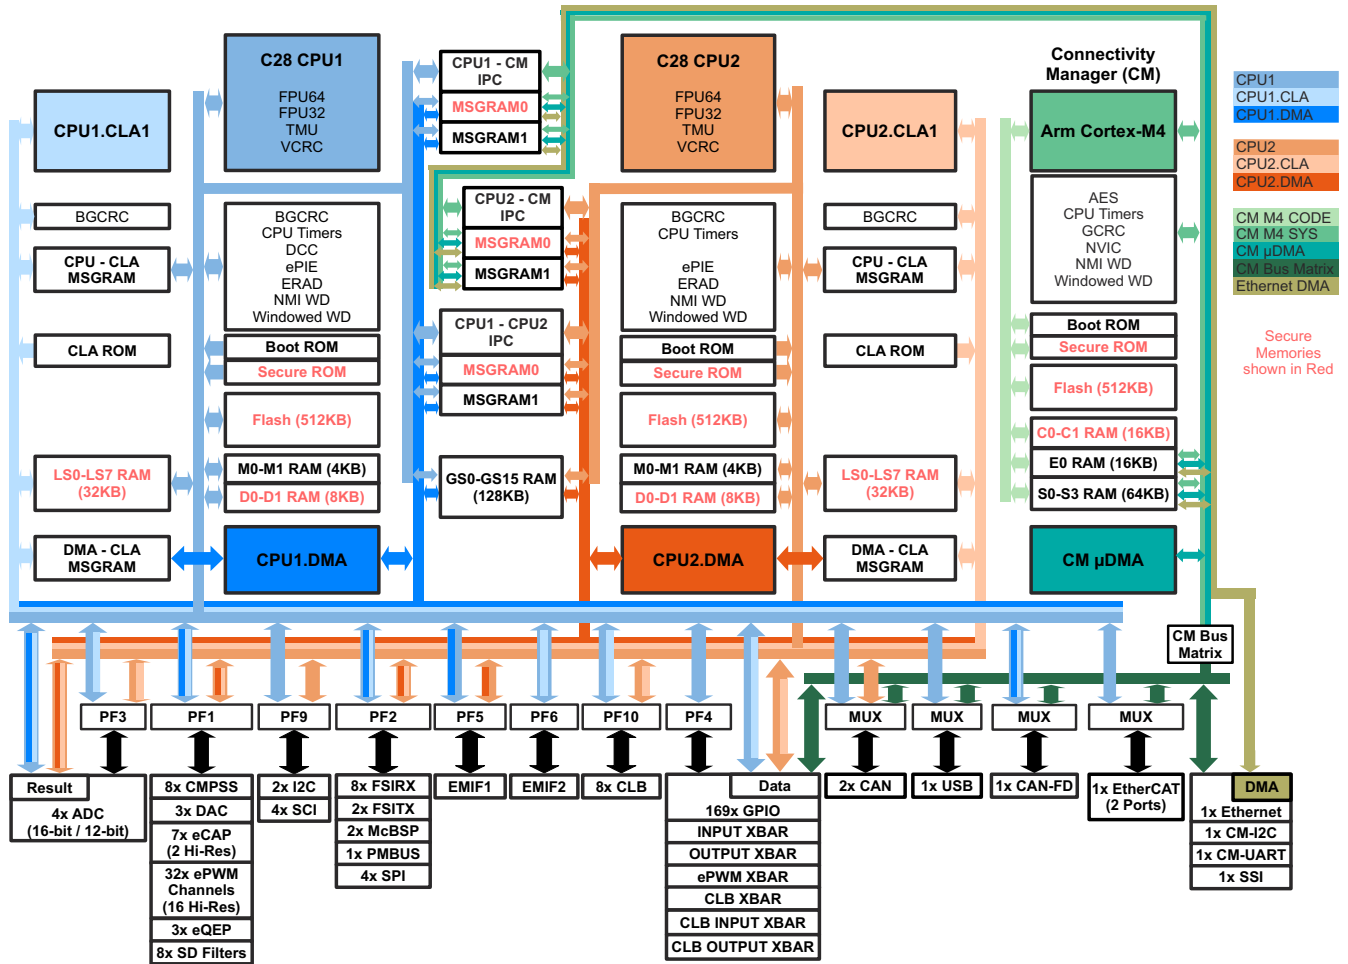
C28 CPU1
FPU64
FPU32
TMU
VCRC

CPU1.CLA1

BGCRC

CPU - CLA MSGRAM

CLA ROM

LS0-LS7 RAM (32KB)

DMA - CLA MSGRAM

BGCRC
CPU Timers
DCC
ePIE
ERAD
NMI WD
Windowed WD

Boot ROM
Secure ROM

Flash (512KB)

M0-M1 RAM (4KB)
D0-D1 RAM (8KB)

CPU1.DMA

CPU1 - CM IPC
MSGRAM0
MSGRAM1

CPU2 - CM IPC
MSGRAM0
MSGRAM1

CPU1 - CPU2 IPC
MSGRAM0
MSGRAM1

GS0-GS15 RAM (128KB)

C28 CPU2
FPU64
FPU32
TMU
VCRC

BGCRC
CPU Timers
ePIE
ERAD
NMI WD
Windowed WD

Boot ROM
Secure ROM

Flash (512KB)

M0-M1 RAM (4KB)
D0-D1 RAM (8KB)

CPU2.DMA

CPU2.CLA1

BGCRC

CPU - CLA MSGRAM

CLA ROM

LS0-LS7 RAM (32KB)

DMA - CLA MSGRAM

Connectivity Manager (CM)

Arm Cortex-M4

AES
CPU Timers
GCRC
NVIC
NMI WD
Windowed WD

Boot ROM
Secure ROM

Flash (512KB)

C0-C1 RAM (16KB)
E0 RAM (16KB)
S0-S3 RAM (64KB)

CM μDMA

CPU1
CPU1.CLA
CPU1.DMA
CPU2
CPU2.CLA
CPU2.DMA
CM M4 CODE
CM M4 SYS
CM μDMA
CM Bus Matrix
Ethernet DMA

Secure Memories shown in Red

CM Bus Matrix

PF3
PF1
PF9
PF2
PF5
PF6
PF10
PF4
MUX
MUX
MUX
MUX

Result
4x ADC (16-bit / 12-bit)

8x CMPSS
3x DAC
7x eCAP (2 Hi-Res)
32x ePWM Channels (16 Hi-Res)
3x eQEP
8x SD Filters

2x I2C
4x SCI

8x FSIRX
2x FSITX
2x McBSP
1x PMBUS
4x SPI

EMIF1
EMIF2
8x CLB

Data
169x GPIO
INPUT XBAR
OUTPUT XBAR
ePWM XBAR
CLB XBAR
CLB INPUT XBAR
CLB OUTPUT XBAR

2x CAN
1x USB
1x CAN-FD
1x EtherCAT (2 Ports)

DMA
1x Ethernet
1x CM-I2C
1x CM-UART
1x SSI